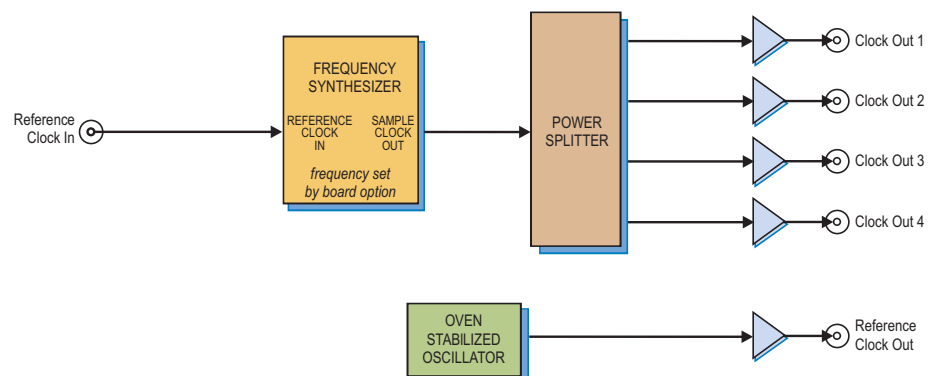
Reference Clock In

FREQUENCY SYNTHESIZER

REFERENCE CLOCK IN

SAMPLE CLOCK OUT

frequency set by board option

POWER SPLITTER

Clock Out 1

Clock Out 2

Clock Out 3

Clock Out 4

OVEN STABILIZED OSCILLATOR

Reference Clock Out